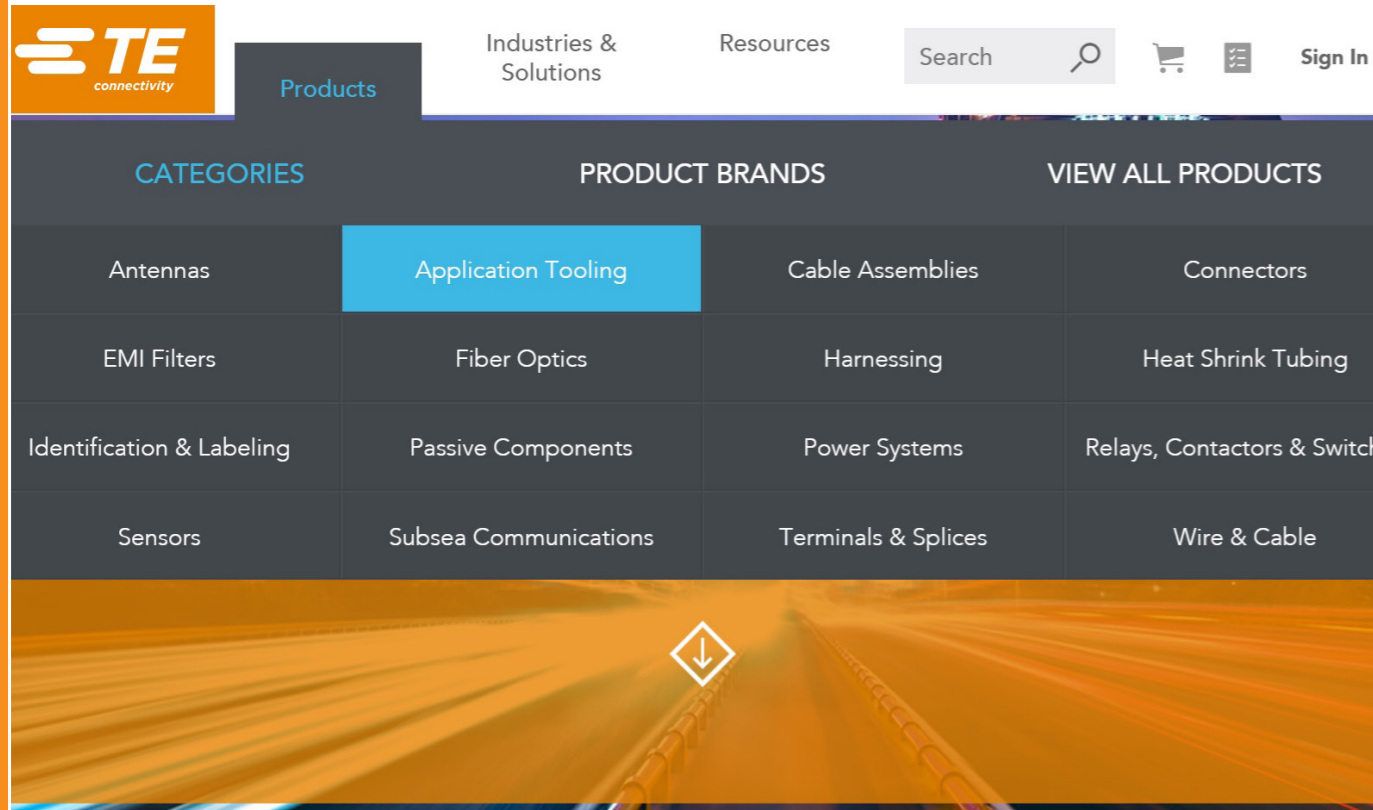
TE connectivity

Products

Industries & Solutions

Resources

Search

Sign In

CATEGORIES

PRODUCT BRANDS

VIEW ALL PRODUCTS

| Antennas | Application Tooling | Cable Assemblies | Connectors |
|---|---|---|---|
| EMI Filters | Fiber Optics | Harnessing | Heat Shrink Tubing |
| Identification & Labeling | Passive Components | Power Systems | Relays, Contactors & Switch |
| Sensors | Subsea Communications | Terminals & Splices | Wire & Cable |